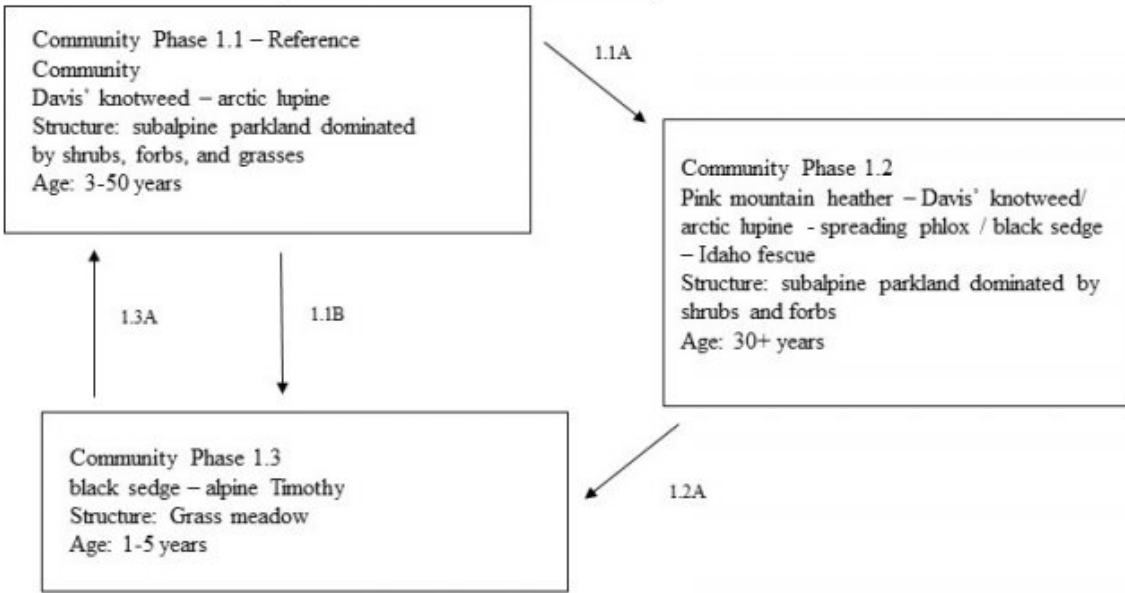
Community Phase 1.1 – Reference Community
Davis' knotweed – arctic lupine
Structure: subalpine parkland dominated by shrubs, forbs, and grasses
Age: 3-50 years

1.1A

Community Phase 1.2
Pink mountain heather – Davis' knotweed/ arctic lupine - spreading phlox / black sedge – Idaho fescue
Structure: subalpine parkland dominated by shrubs and forbs
Age: 30+ years

1.3A

1.1B

Community Phase 1.3
black sedge – alpine Timothy
Structure: Grass meadow
Age: 1-5 years

1.2A